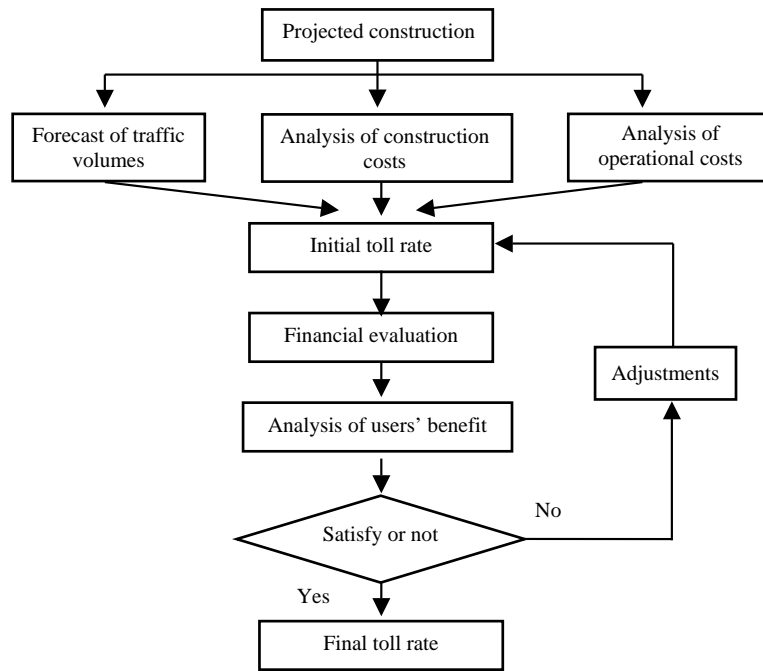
Projected construction

Forecast of traffic volumes

Analysis of construction costs

Analysis of operational costs

Initial toll rate

Financial evaluation

Adjustments

Analysis of users' benefit

No

Satisfy or not

Yes

Final toll rate